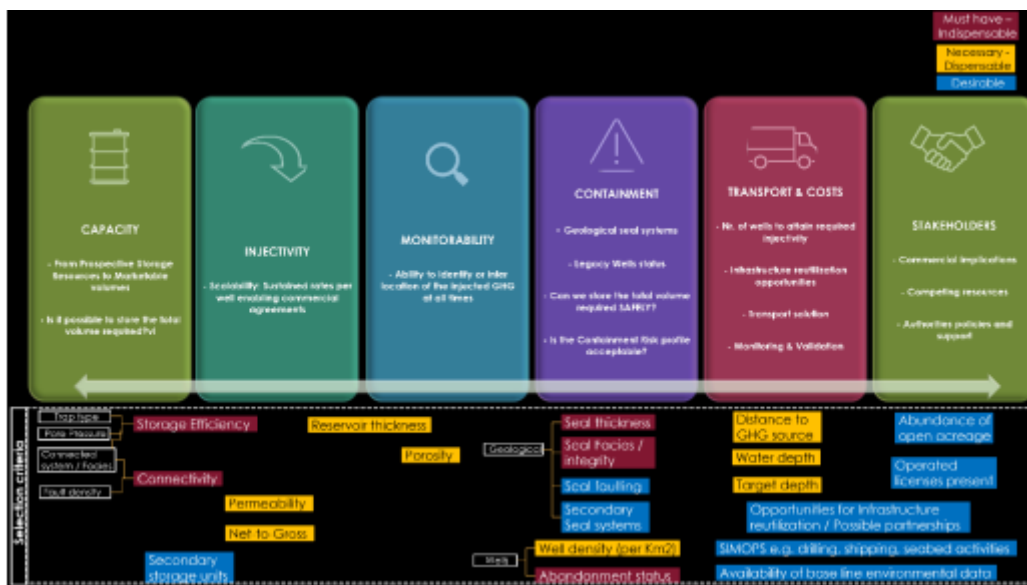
Must have - Indispensable
Necessary - Dispensable
Desirable

CAPACITY
- From Prospective Storage Resources to Marketable volumes
- Is it possible to store the total volume required?+I

INJECTIVITY
- Scalability: Sustained rates per well enabling commercial agreements

MONITORABILITY
- Ability to identify or infer location of the injected GHG at all times

CONTAINMENT
- Geological seal systems
- Legacy Wells status
- Can we store the total volume required SAFELY?
- Is the Containment risk profile acceptable?

TRANSPORT & COSTS
- Nr. of wells to attain required injectivity
- Infrastructure reutilization opportunities
- Transport solution
- Monitoring & Validation

STAKEHOLDERS
- Commercial implications
- Competing resources
- Authorities policies and support

Selection criteria

Trap type
Pore Pressure
Storage Efficiency
Connected system / Facies
Connectivity
Fault density
Permeability
Net to Gross
Secondary storage units
Reservoir thickness
Porosity
Geological
Seal thickness
Seal facies / integrity
Seal faulting
Secondary Seal systems
Wells
Well density (per Km2)
Abandonment status
Distance to GHG source
Water depth
Target depth
Opportunities for Infrastructure reutilization / Possible partnerships
SIMOPS e.g. drilling, shipping, seabed activities
Availability of base line environmental data
Abundance of open acreage
Operated licenses present